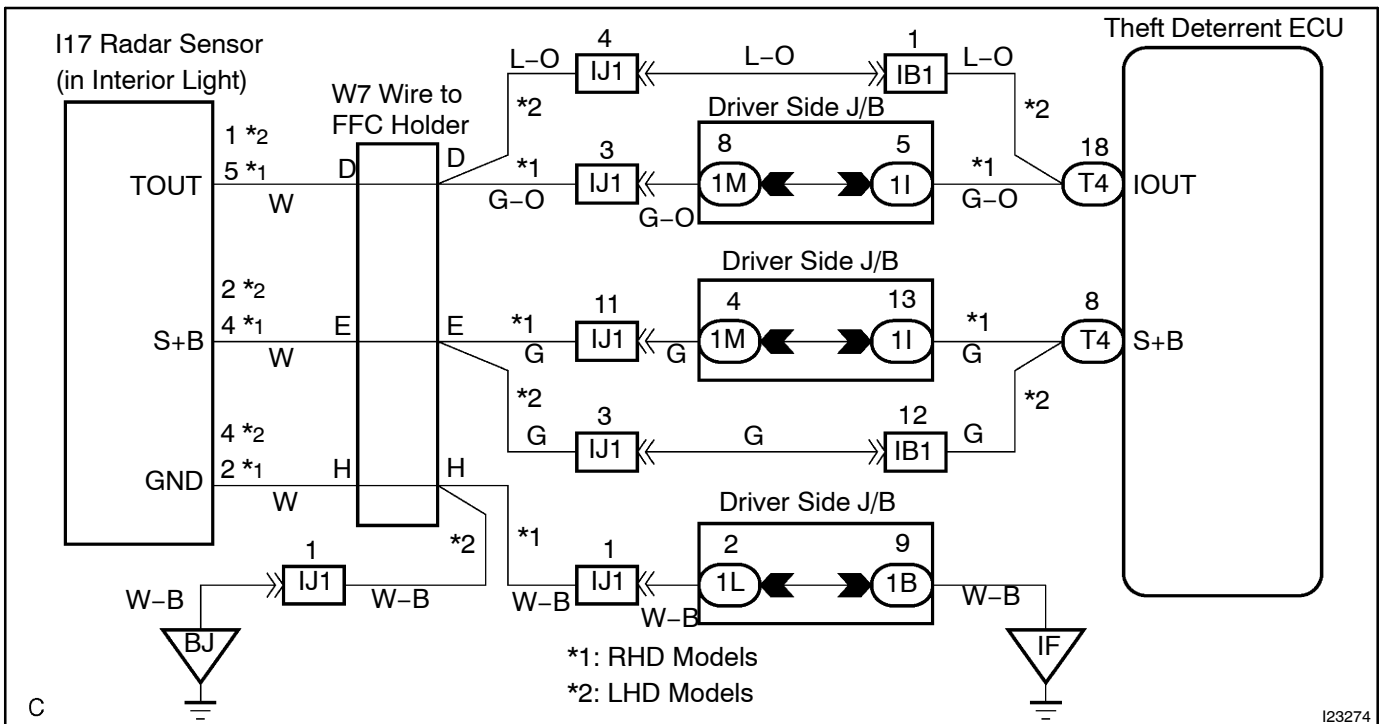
I17 Radar Sensor (in Interior Light)

W7 Wire to FFC Holder

Theft Deterrent ECU

4
IJ1
L–O
1
IB1
L–O
L–O
*2
*2

Driver Side J/B

1 *2
5 *1
TOUT
W
D
D
*1
3
IJ1
G–O
G–O
8
1M
5
1I
*1
G–O
18
T4
IOUT

Driver Side J/B

2 *2
4 *1
S+B
W
E
E
*1
11
IJ1
G
G
4
1M
13
1I
*1
G
8
T4
S+B

*2
3
G
IJ1
G
12
IB1
G
*2

4 *2
2 *1
GND
W
H
H

Driver Side J/B

*2
*1
1
IJ1
W–B
W–B
1
IJ1
W–B
W–B
2
1L
9
1B
W–B
BJ
IF

*1: RHD Models
*2: LHD Models

C

I23274